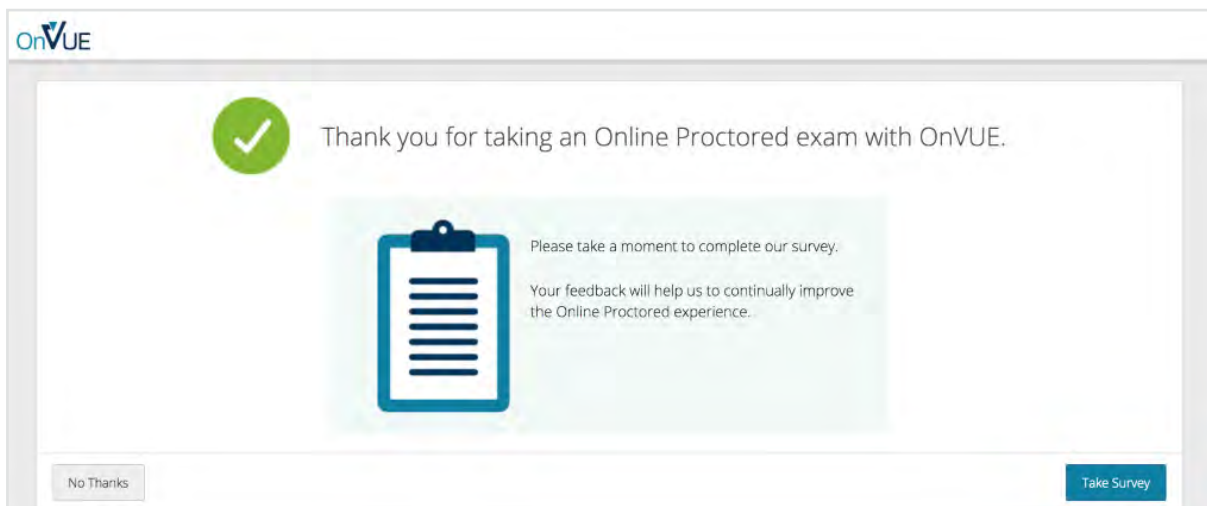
OnVUE

Thank you for taking an Online Proctored exam with OnVUE.

Please take a moment to complete our survey.

Your feedback will help us to continually improve the Online Proctored experience.

No Thanks

Take Survey